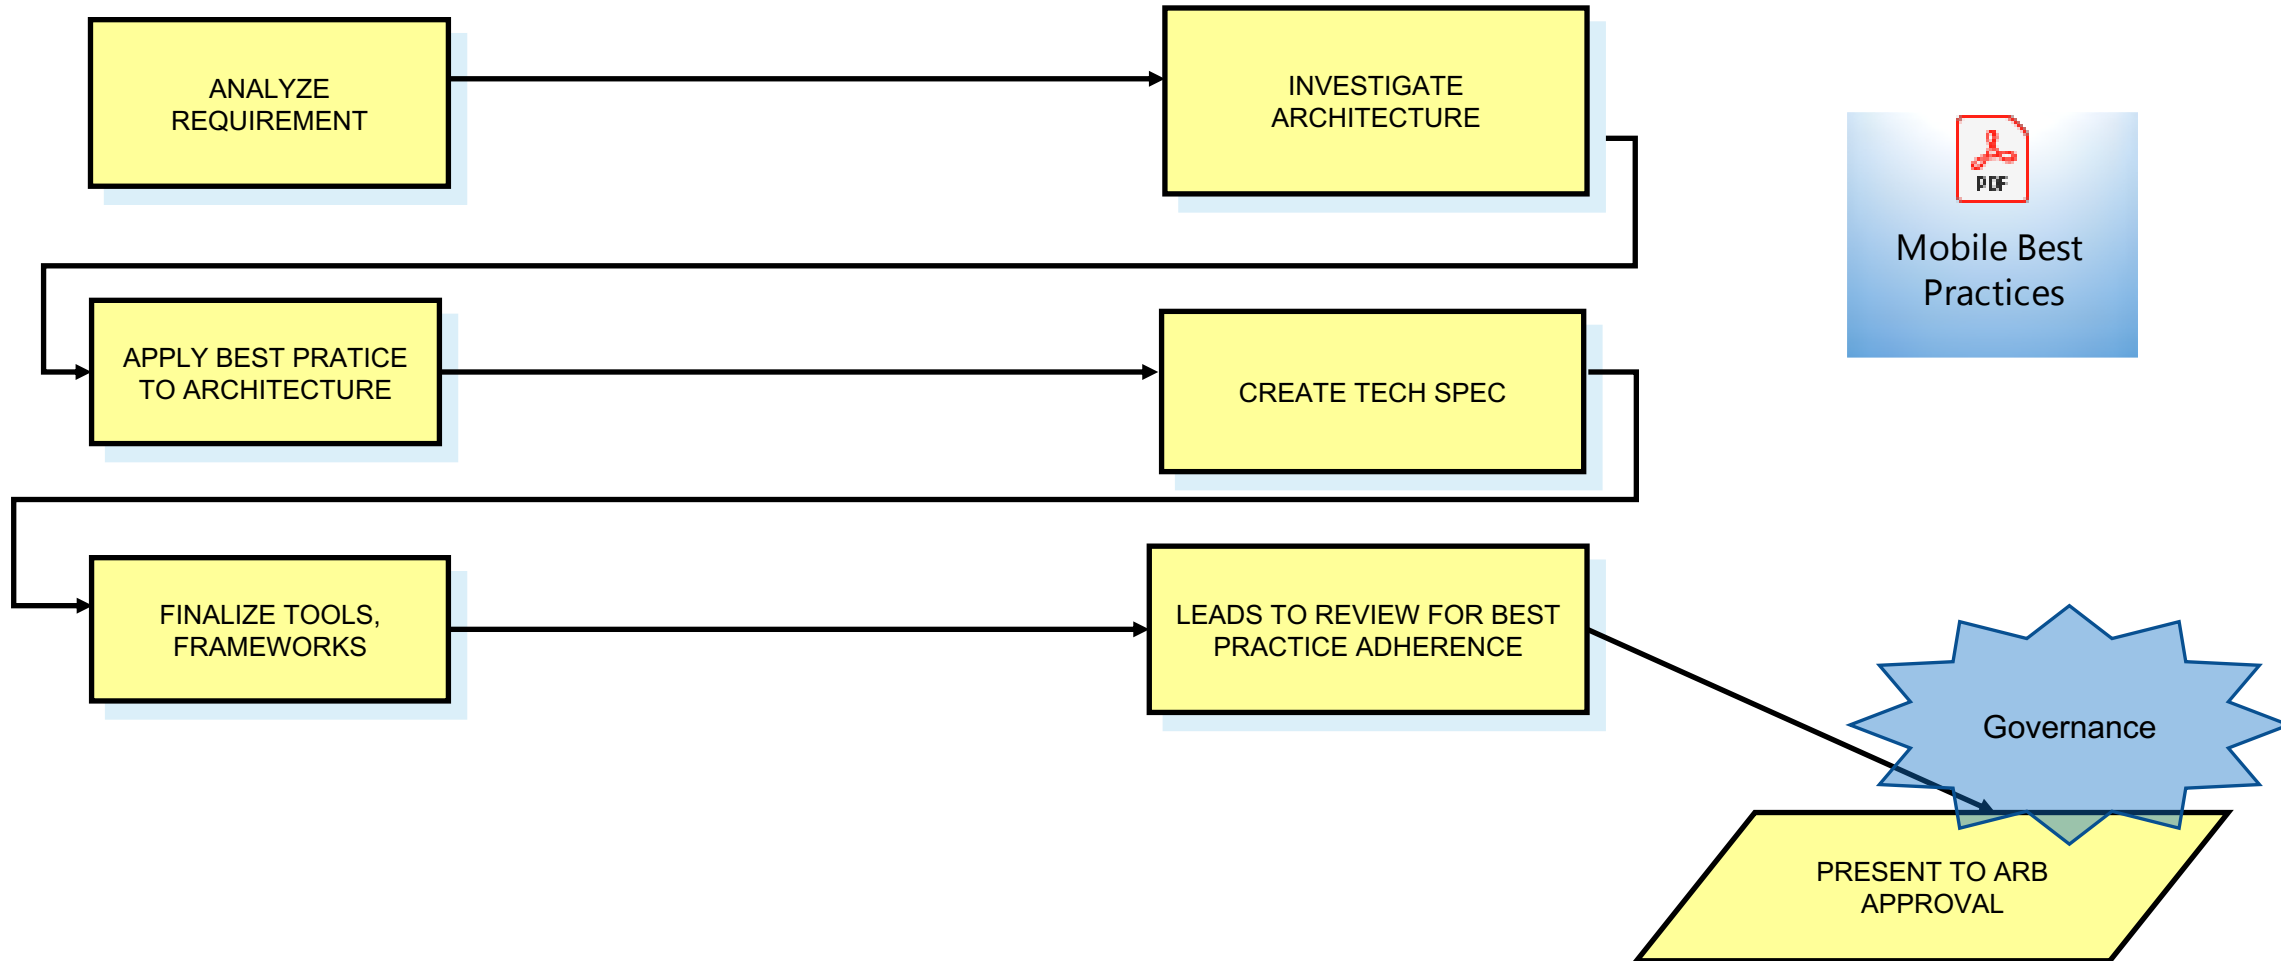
ANALYZE REQUIREMENT

INVESTIGATE ARCHITECTURE

PDF

Mobile Best Practices

APPLY BEST PRATICE TO ARCHITECTURE

CREATE TECH SPEC

FINALIZE TOOLS, FRAMEWORKS

LEADS TO REVIEW FOR BEST PRACTICE ADHERENCE

Governance

PRESENT TO ARB APPROVAL